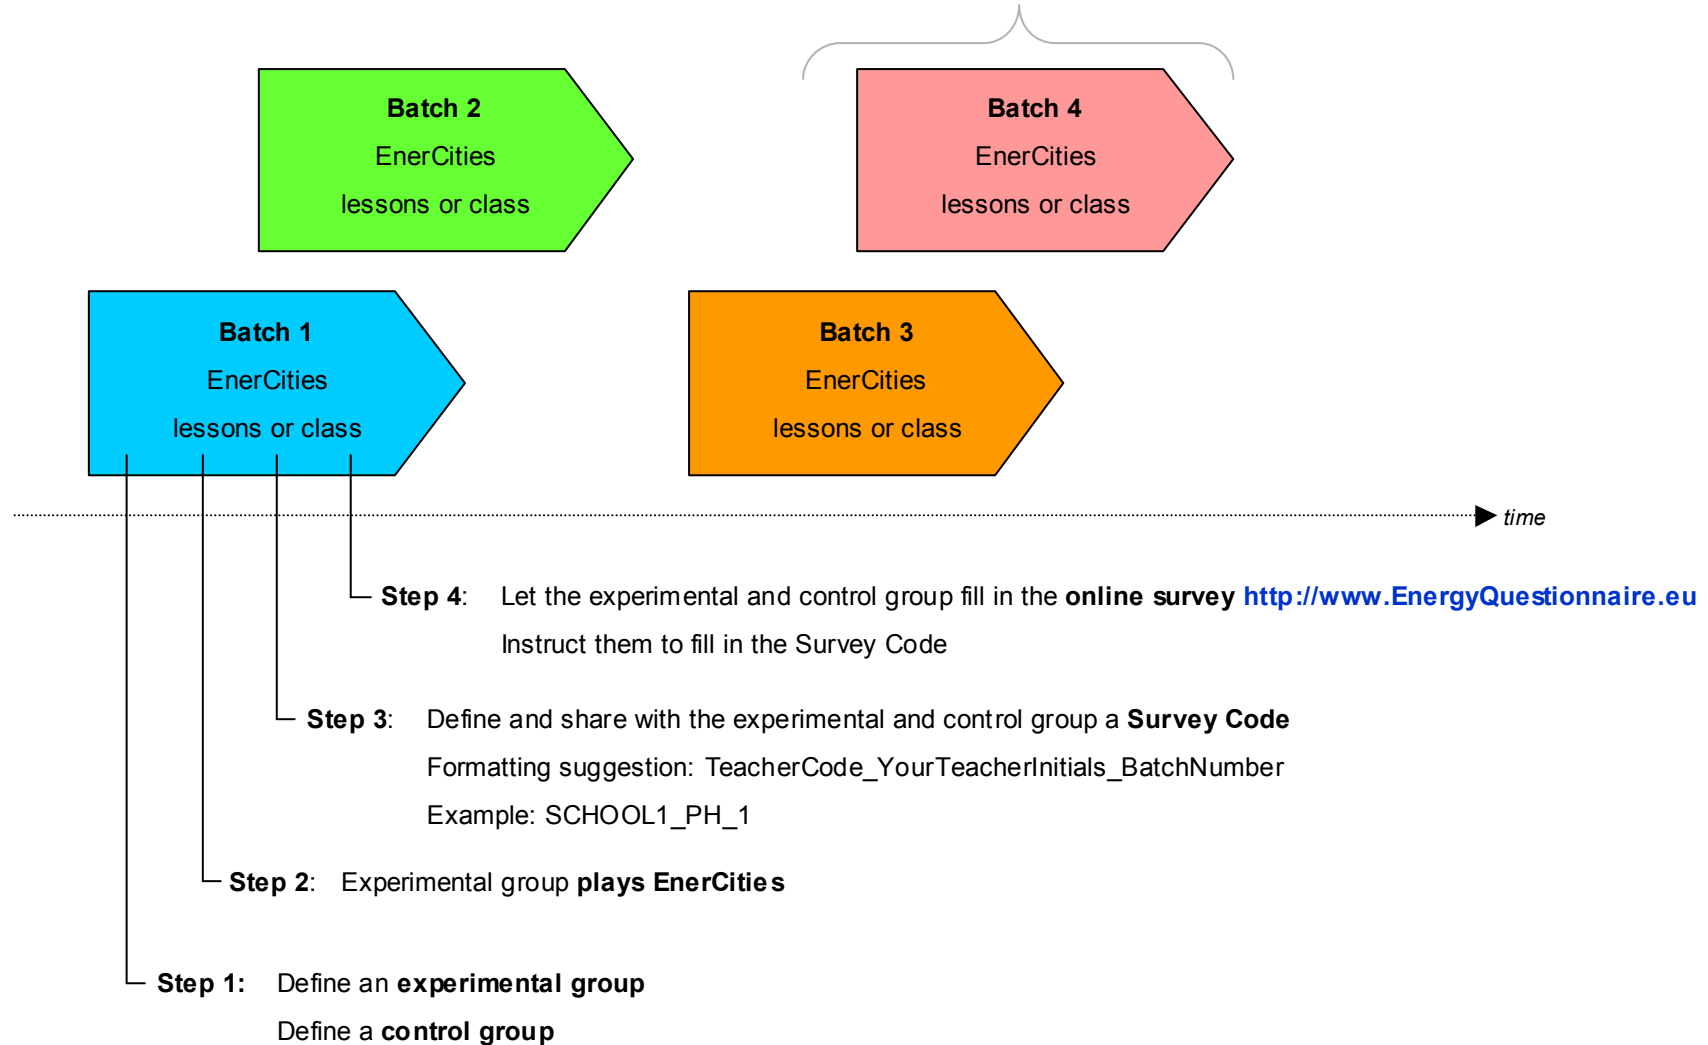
**Batch 2**
EnerCities
lessons or class

**Batch 4**
EnerCities
lessons or class

**Batch 1**
EnerCities
lessons or class

**Batch 3**
EnerCities
lessons or class

*time*

**Step 4**: Let the experimental and control group fill in the **online survey** **http://www.EnergyQuestionnaire.eu**
Instruct them to fill in the Survey Code

**Step 3**: Define and share with the experimental and control group a **Survey Code**
Formatting suggestion: TeacherCode_YourTeacherInitials_BatchNumber
Example: SCHOOL1_PH_1

**Step 2**: Experimental group **plays EnerCities**

**Step 1:** Define an **experimental group**
Define a **control group**